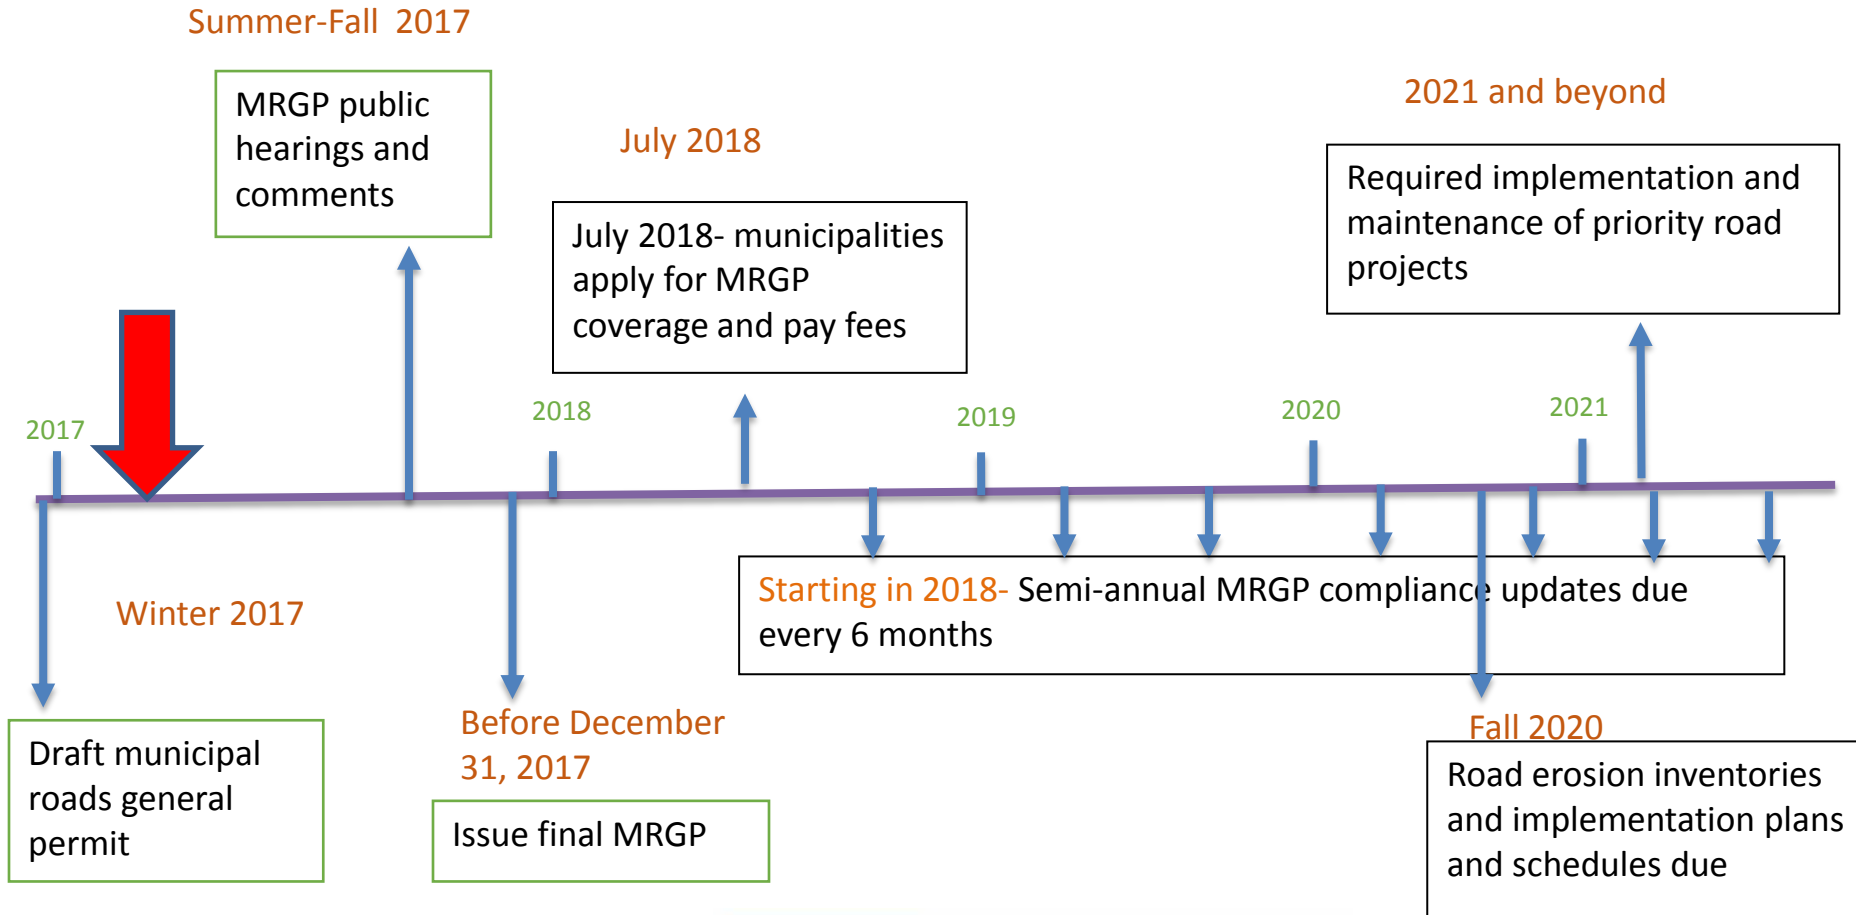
Summer-Fall 2017

MRGP public hearings and comments

July 2018

July 2018- municipalities apply for MRGP coverage and pay fees

2021 and beyond

Required implementation and maintenance of priority road projects

2017

2018

2019

2020

2021

Winter 2017

Draft municipal roads general permit

Before December 31, 2017

Issue final MRGP

Starting in 2018- Semi-annual MRGP compliance updates due every 6 months

Fall 2020

Road erosion inventories and implementation plans and schedules due